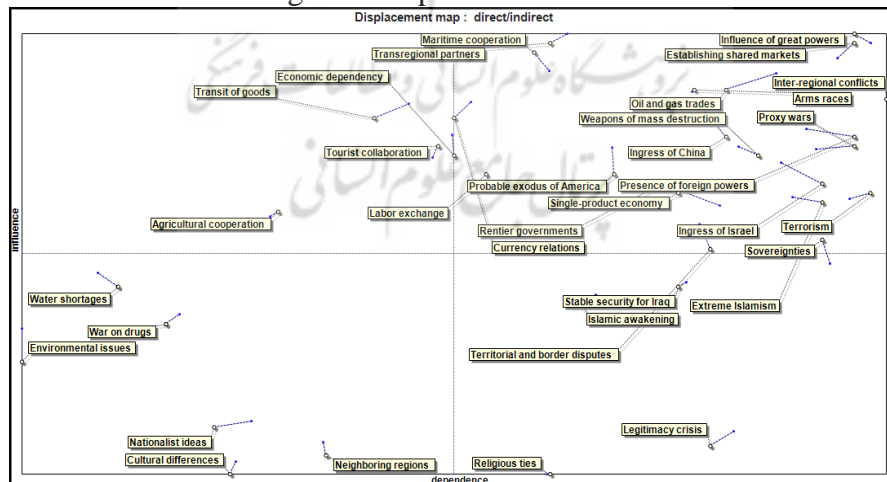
Displacement map : direct/indirect

Maritime cooperation
Transregional partners
Influence of great powers
Establishing shared markets
Economic dependency
Transit of goods
Inter-regional conflicts
Arms races
Oil and gas trades
Weapons of mass destruction
Proxy wars
Ingress of China
Tourist collaboration
Probable exodus of America
Presence of foreign powers
Single-product economy
Labor exchange
Agricultural cooperation
Rentier governments
Currency relations
Ingress of Israel
Terrorism
Sovereignties
influence
Water shortages
Stable security for Iraq
Extreme Islamism
Islamic awakening
War on drugs
Environmental issues
Territorial and border disputes
Legitimacy crisis
Nationalist ideas
Cultural differences
Neighboring regions
Religious ties
dependence